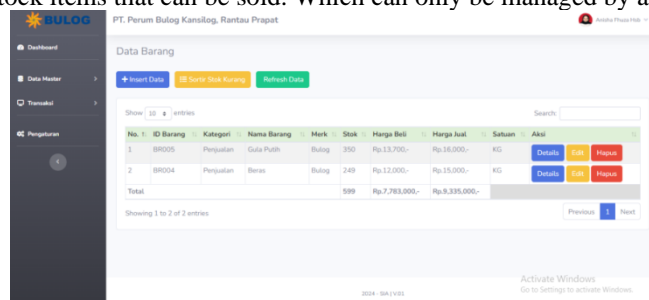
tock items that can be sold. Which can only be managed by a

BULOG

PT. Perum Bulog Kansilog, Rantau Prapat

Avisha Phaya Hidi

Dashboard

Data Master

Transaksi

Pengaturan

Data Barang

+ Insert Data

Sortir Stok Kurang

Refresh Data

Show 10 entries

Search:

| No. | ID Barang | Kategori | Nama Barang | Merk | Stok | Harga Beli | Harga Jual | Satuan | Aksi |
|---|---|---|---|---|---|---|---|---|---|
| 1 | BR005 | Penjualan | Gula Putih | Bulog | 350 | Rp.13,700,- | Rp.16,000,- | KG | Details Edit Hapus |
| 2 | BR004 | Penjualan | Beras | Bulog | 249 | Rp.12,000,- | Rp.15,000,- | KG | Details Edit Hapus |
| Total | | | | | 599 | Rp.7,783,000,- | Rp.9,335,000,- | | |

Showing 1 to 2 of 2 entries

Previous 1 Next

Activate Windows
Go to Settings to activate Windows.

2024 - SIA | V.01